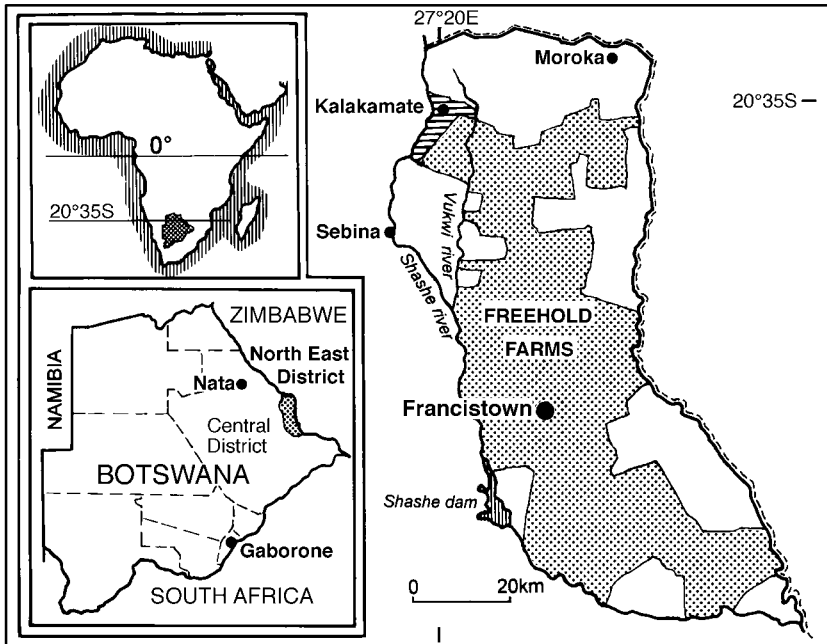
0°

20°35S

ZIMBABWE

NAMIBIA

North East District

Nata

Central District

BOTSWANA

Gaborone

SOUTH AFRICA

27°20E

Moroka

20°35S

Kalakamate

Sebina

Vukwi river

Shashe river

FREEHOLD FARMS

Francistown

Shashe dam

0

20km